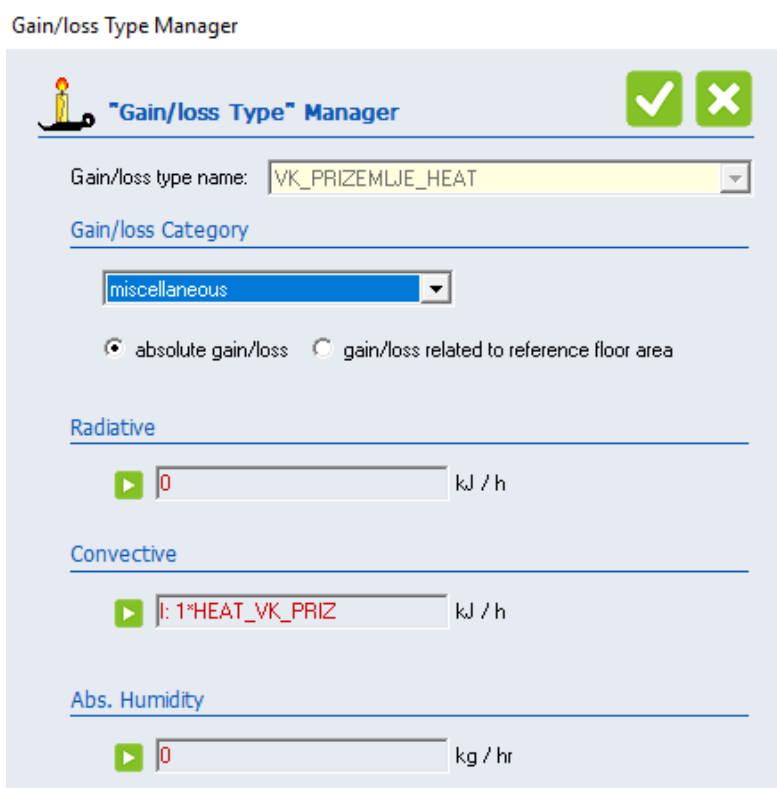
Gain/loss Type Manager

"Gain/loss Type" Manager

Gain/loss type name: VK_PRIZEMLJE_HEAT

Gain/loss Category

miscellaneous

absolute gain/loss gain/loss related to reference floor area

Radiative

0 kJ / h

Convective

I: 1*HEAT_VK_PRIZ kJ / h

Abs. Humidity

0 kg / hr